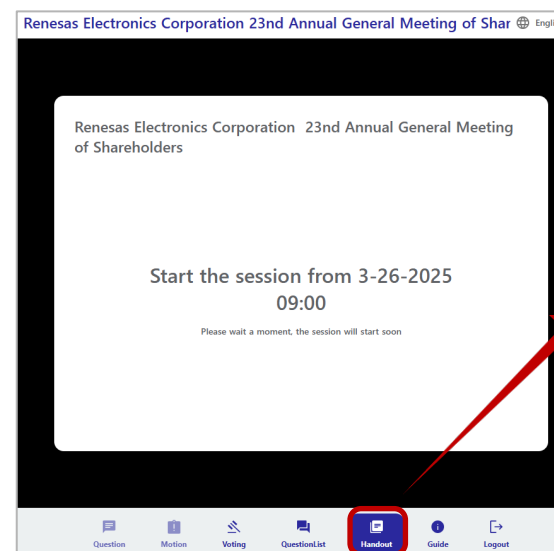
Renesas Electronics Corporation 23nd Annual General Meeting of Shar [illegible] Engli

Renesas Electronics Corporation 23nd Annual General Meeting of Shareholders

Start the session from 3-26-2025
09:00

Please wait a moment, the session will start soon

Question Motion Voting QuestionList Handout Guide Logout